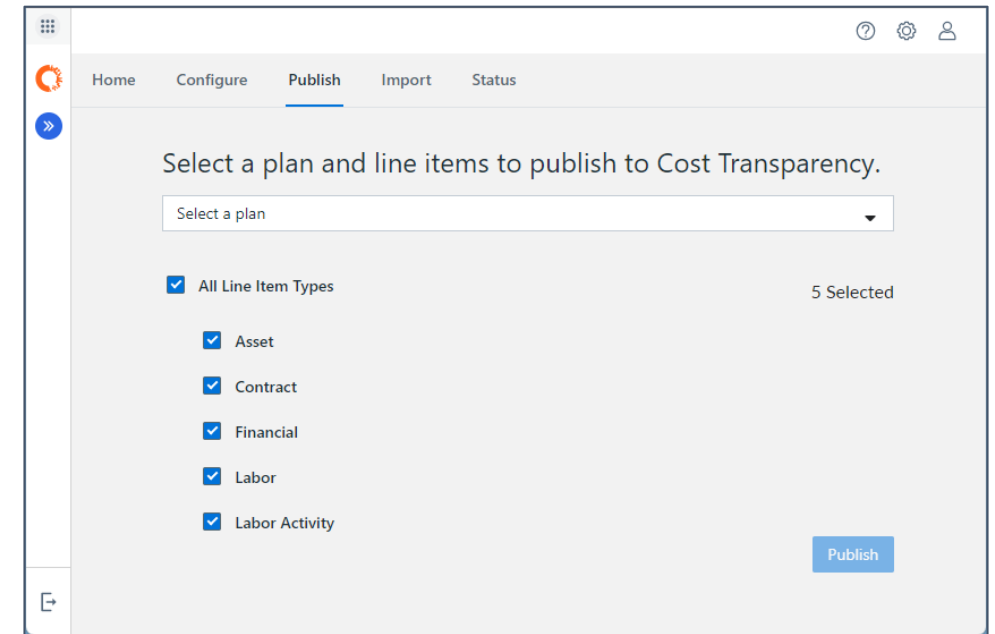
Home Configure Publish Import Status

Select a plan and line items to publish to Cost Transparency.

Select a plan

All Line Item Types

5 Selected

Asset

Contract

Financial

Labor

Labor Activity

Publish